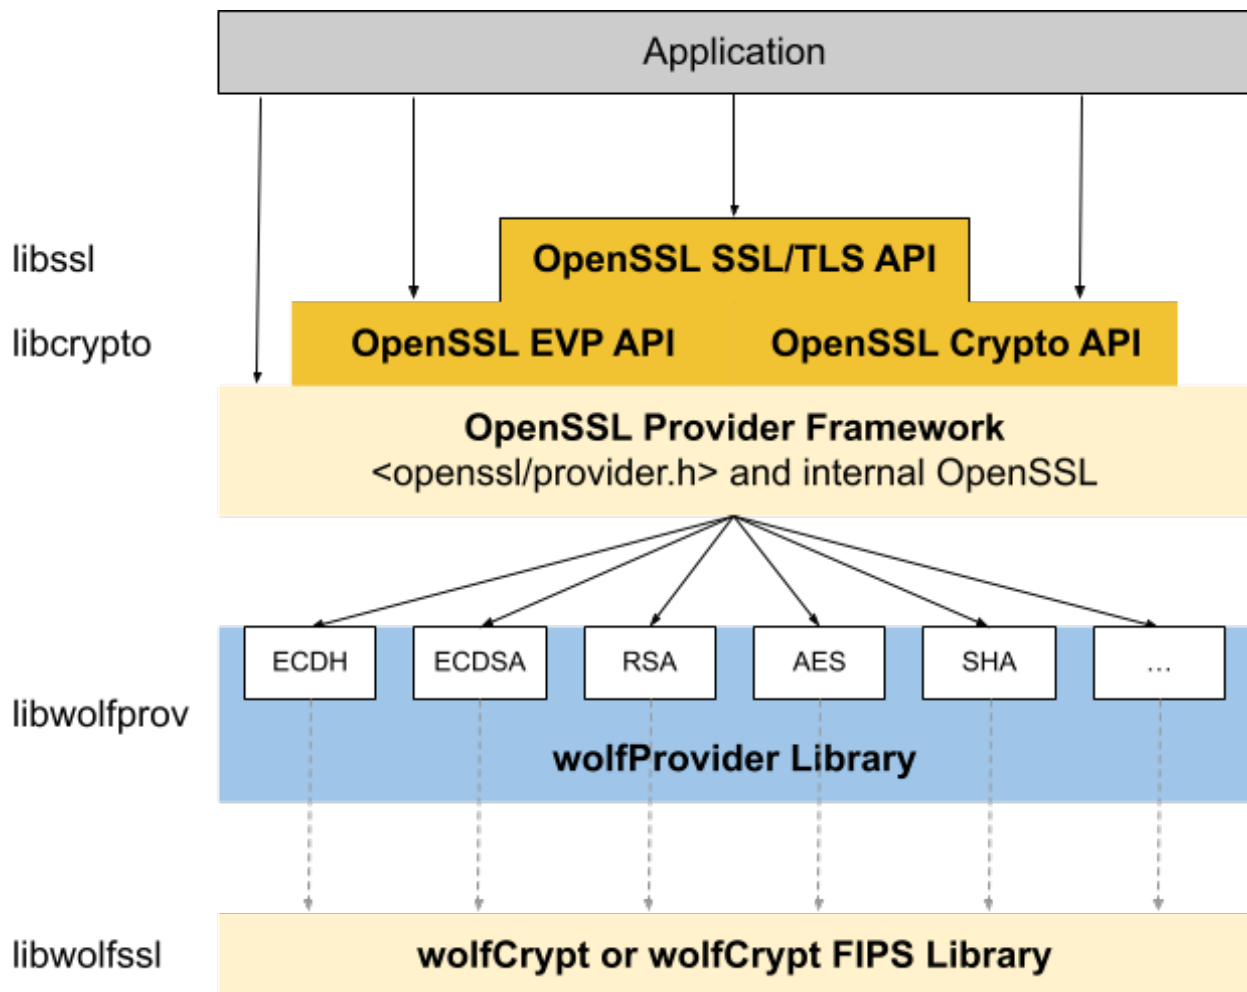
Application

libssl

OpenSSL SSL/TLS API

libcrypto

OpenSSL EVP API

OpenSSL Crypto API

OpenSSL Provider Framework
<openssl/provider.h> and internal OpenSSL

ECDH

ECDSA

RSA

AES

SHA

...

libwolfprov

wolfProvider Library

libwolfssl

wolfCrypt or wolfCrypt FIPS Library